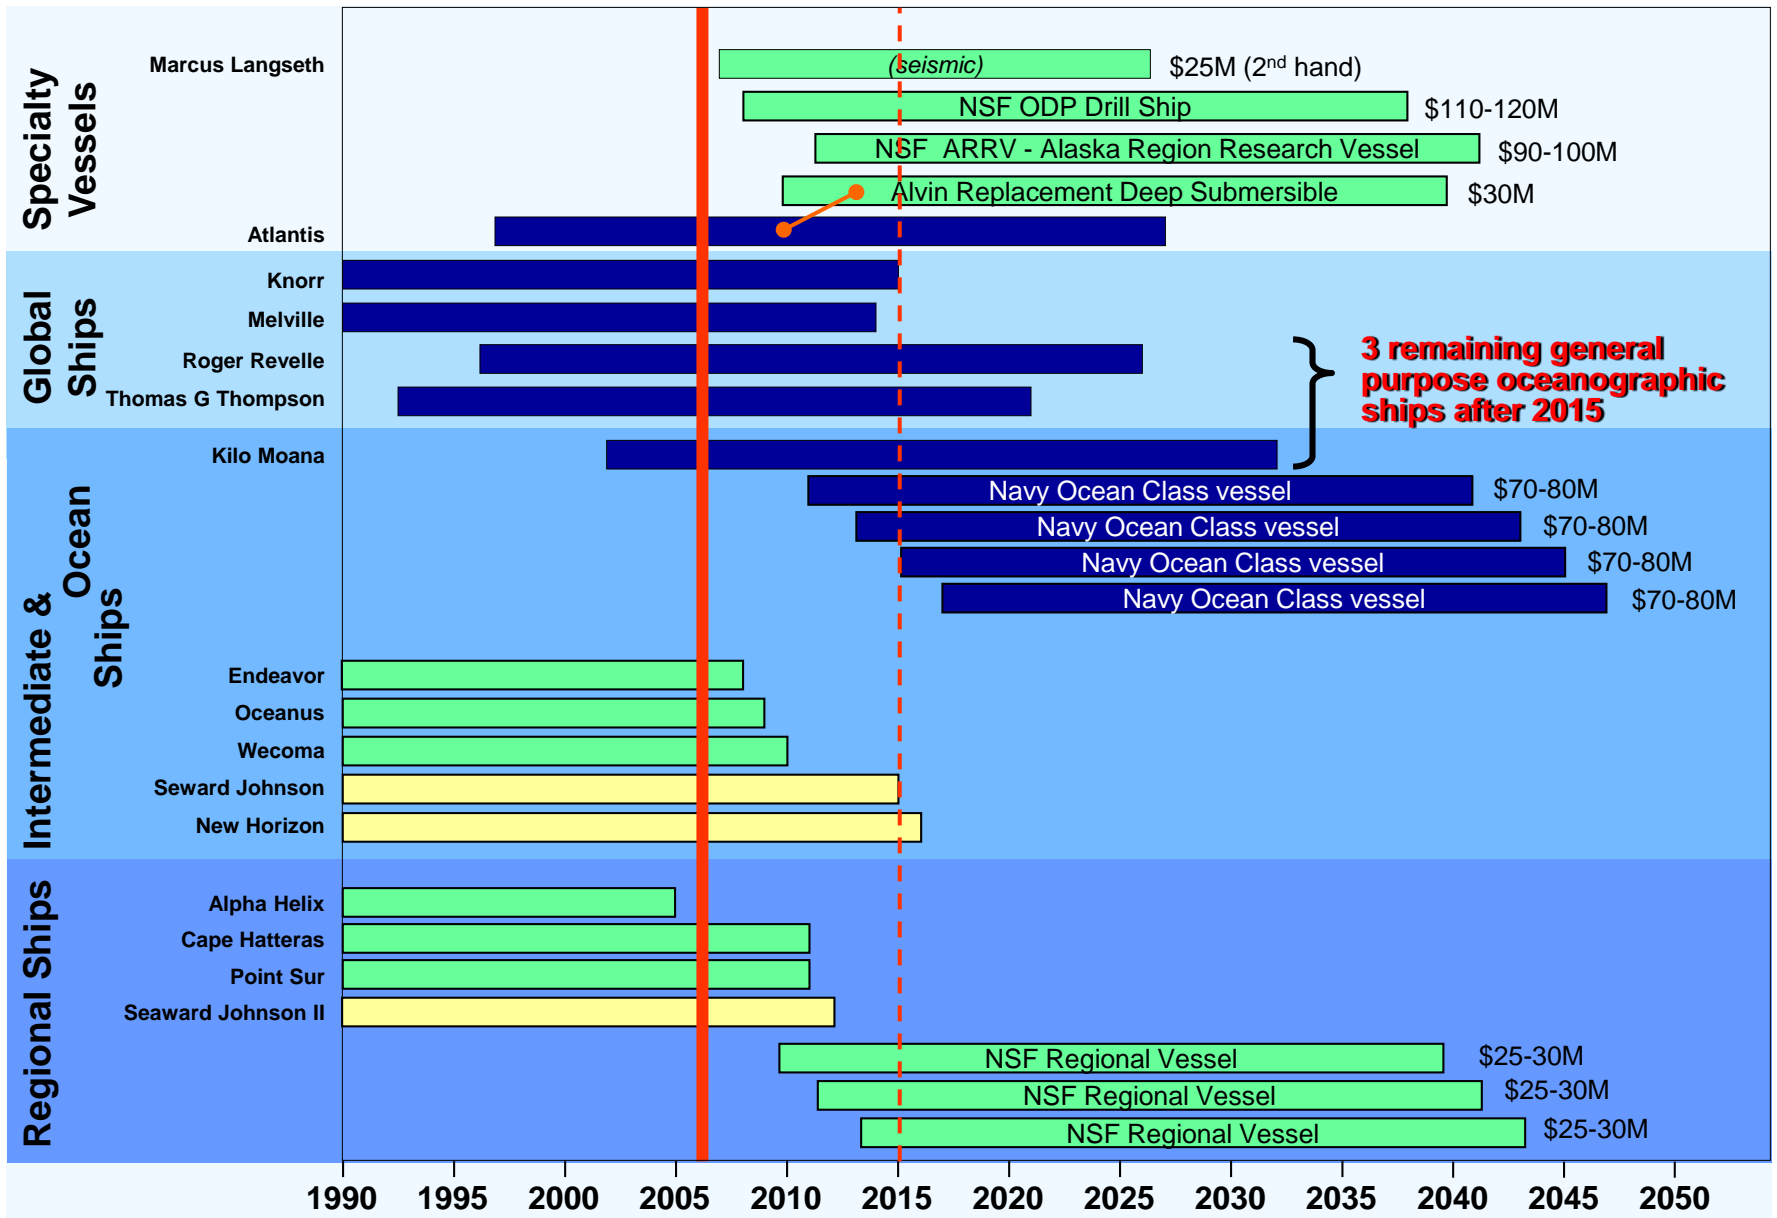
Specialty Vessels

Marcus Langseth
(seismic)
$25M (2$^{nd}$ hand)
NSF ODP Drill Ship
$110-120M
NSF ARRV - Alaska Region Research Vessel
$90-100M
Alvin Replacement Deep Submersible
$30M
Atlantis

Global Ships

Knorr
Melville
Roger Revelle
Thomas G Thompson
3 remaining general purpose oceanographic ships after 2015

Intermediate & Ocean Ships

Kilo Moana
Navy Ocean Class vessel
$70-80M
Navy Ocean Class vessel
$70-80M
Navy Ocean Class vessel
$70-80M
Navy Ocean Class vessel
$70-80M
Endeavor
Oceanus
Wecoma
Seward Johnson
New Horizon

Regional Ships

Alpha Helix
Cape Hatteras
Point Sur
Seaward Johnson II
NSF Regional Vessel
$25-30M
NSF Regional Vessel
$25-30M
NSF Regional Vessel
$25-30M

1990 1995 2000 2005 2010 2015 2020 2025 2030 2035 2040 2045 2050